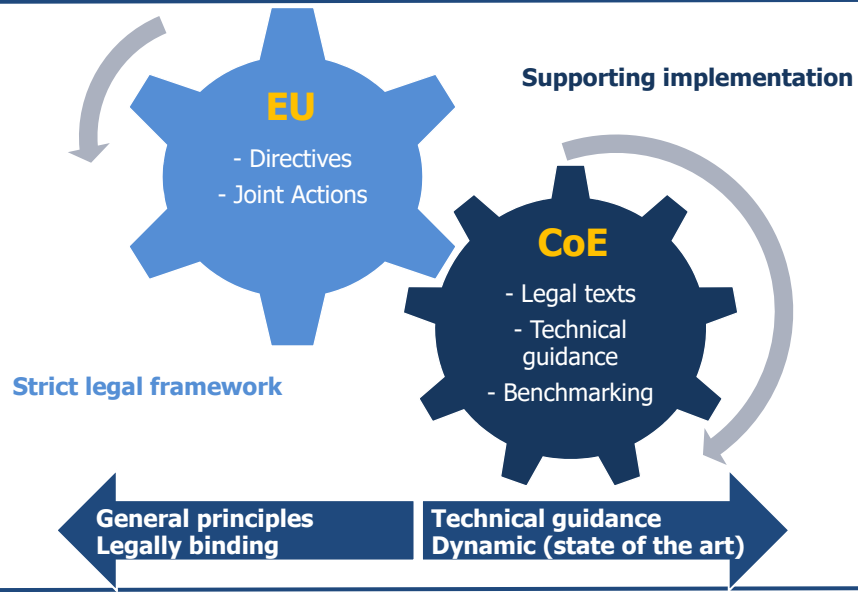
EU
- Directives
- Joint Actions

Supporting implementation

CoE
- Legal texts
- Technical guidance
- Benchmarking

Strict legal framework

General principles
Legally binding

Technical guidance
Dynamic (state of the art)